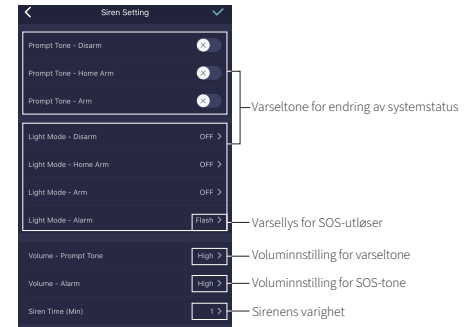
Siren Setting

Prompt Tone - Disarm

Prompt Tone - Home Arm

Prompt Tone - Arm

Varseltone for endring av systemstatus

Light Mode - Disarm OFF >

Light Mode - Home Arm OFF >

Light Mode - Arm OFF >

Light Mode - Alarm Flash >

Varsellys for SOS-utløser

Volume - Prompt Tone High >

Voluminnstilling for varseltone

Volume - Alarm High >

Voluminnstilling for SOS-tone

Siren Time (Min) 1 >

Sirenens varighet